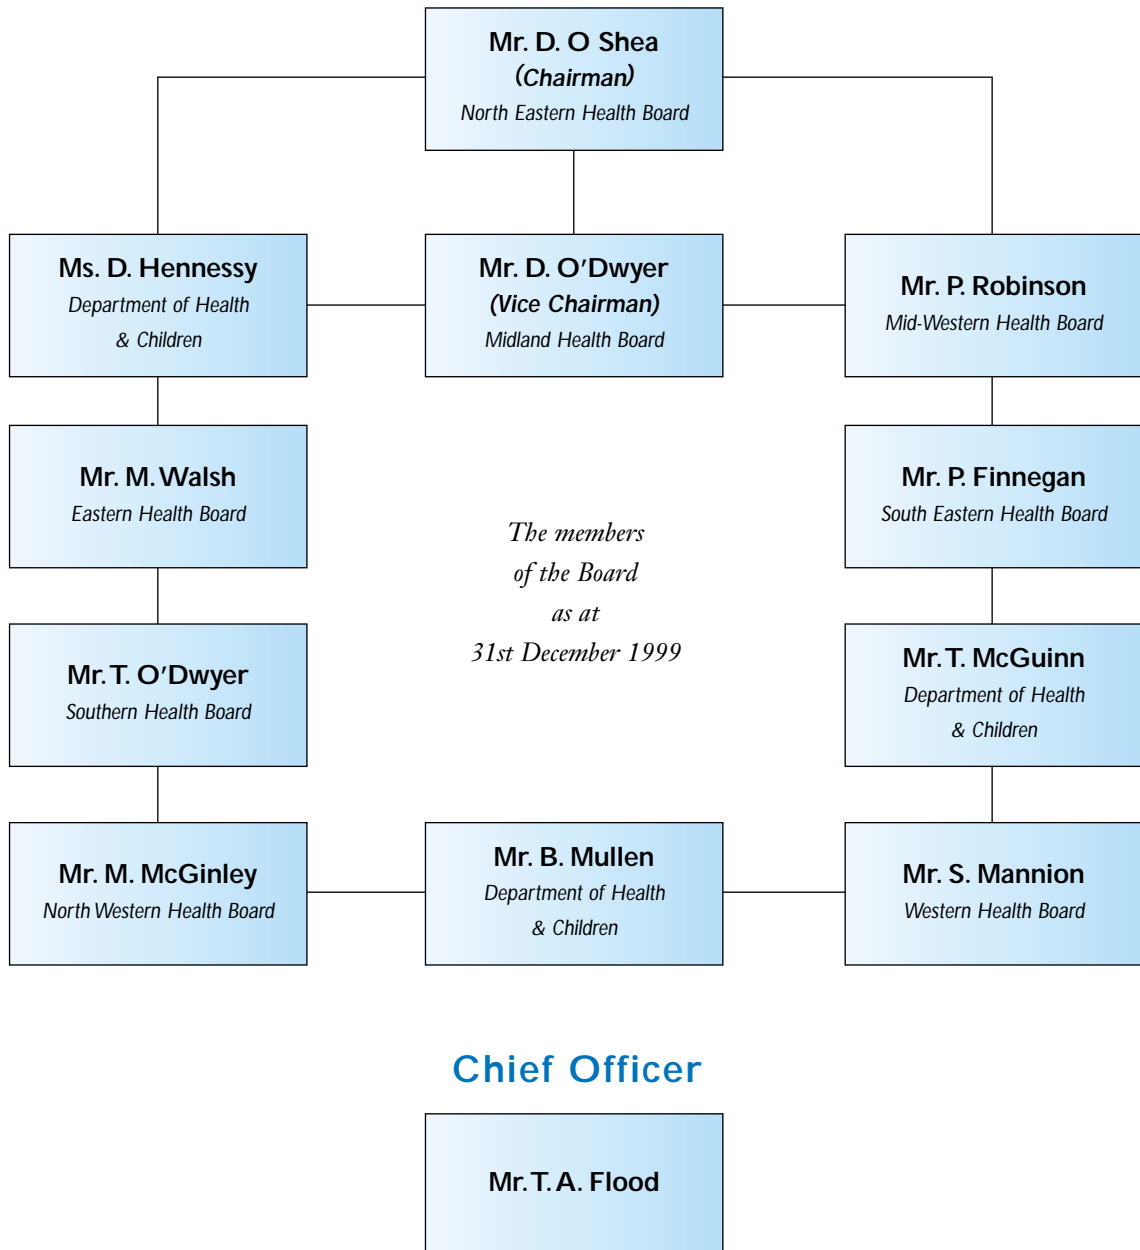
Mr. D. O Shea
(Chairman)
North Eastern Health Board

Ms. D. Hennessy
Department of Health & Children

Mr. D. O'Dwyer
(Vice Chairman)
Midland Health Board

Mr. P. Robinson
Mid-Western Health Board

Mr. M. Walsh
Eastern Health Board

The members of the Board as at 31st December 1999

Mr. P. Finnegan
South Eastern Health Board

Mr. T. O'Dwyer
Southern Health Board

Mr. T. McGuinn
Department of Health & Children

Mr. M. McGinley
North Western Health Board

Mr. B. Mullen
Department of Health & Children

Mr. S. Mannion
Western Health Board

Chief Officer

Mr. T. A. Flood